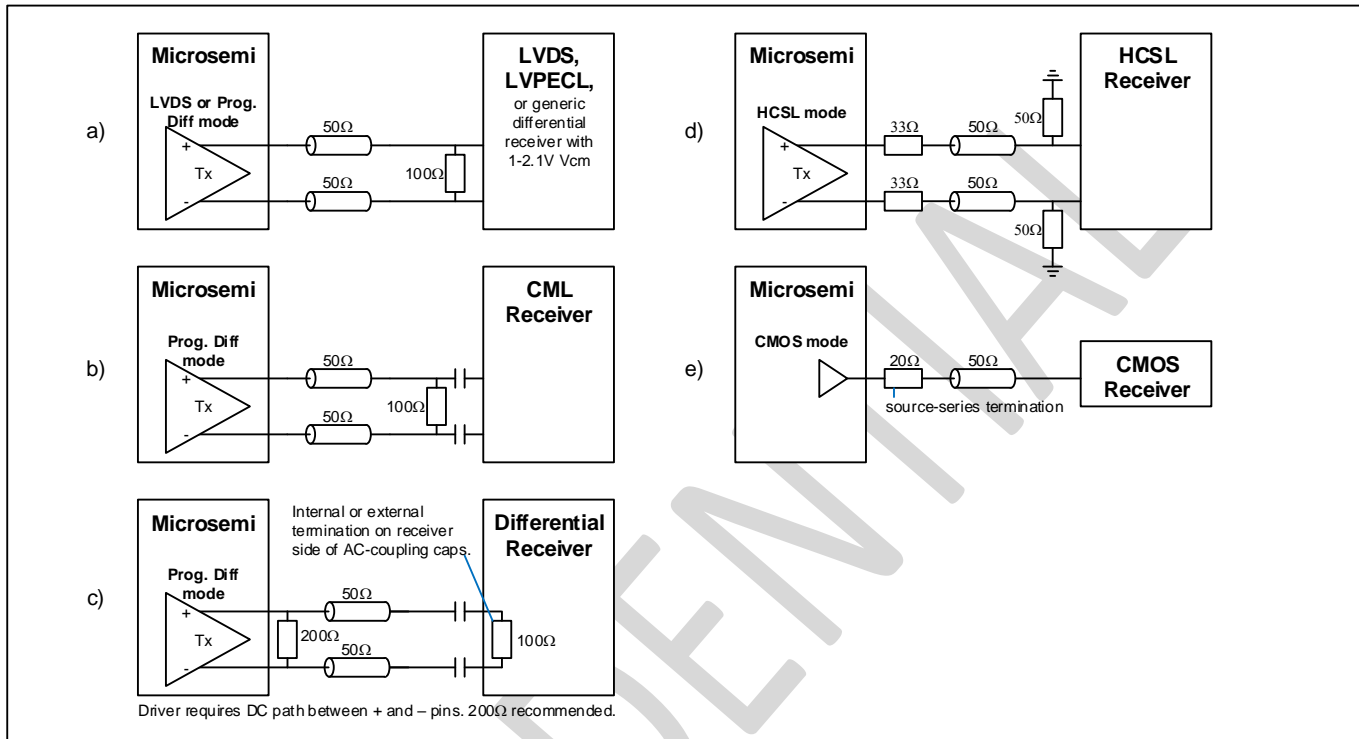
a)

Microsemi

LVDS or Prog. Diff mode

+

Tx

-

50Ω

50Ω

100Ω

LVDS, LVPECL, or generic differential receiver with 1-2.1V Vcm

b)

Microsemi

Prog. Diff mode

+

Tx

-

50Ω

50Ω

100Ω

CML Receiver

c)

Microsemi

Prog. Diff mode

+

Tx

-

200Ω

50Ω

50Ω

Internal or external termination on receiver side of AC-coupling caps.

Differential Receiver

100Ω

Driver requires DC path between + and – pins. 200Ω recommended.

d)

Microsemi

HCSL mode

+

Tx

-

33Ω

33Ω

50Ω

50Ω

50Ω

50Ω

HCSL Receiver

e)

Microsemi

CMOS mode

20Ω

50Ω

source-series termination

CMOS Receiver

CONFIDENTIAL